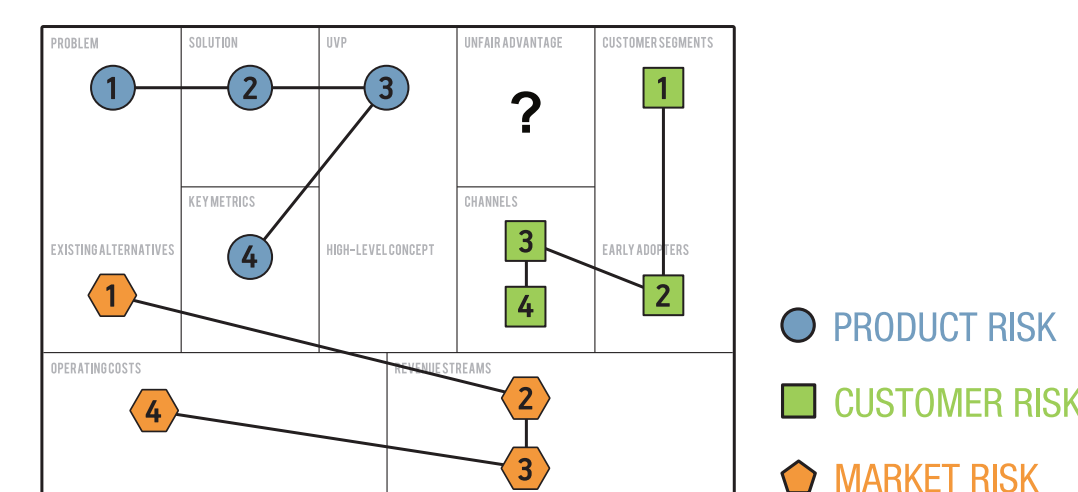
PROBLEM

1

SOLUTION

2

UVP

3

UNFAIR ADVANTAGE

?

CUSTOMER SEGMENTS

1

KEY METRICS

4

CHANNELS

3

4

EXISTING ALTERNATIVES

1

HIGH-LEVEL CONCEPT

EARLY ADOPTERS

2

OPERATING COSTS

4

REVENUE STREAMS

2

3

PRODUCT RISK

CUSTOMER RISK

MARKET RISK